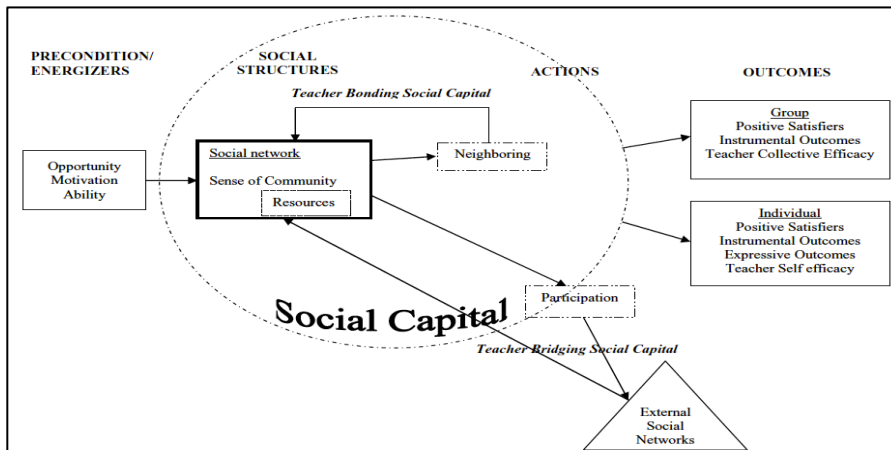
PRECONDITION/ ENERGIZERS

SOCIAL STRUCTURES

ACTIONS

OUTCOMES

Teacher Bonding Social Capital

Opportunity
Motivation
Ability

Social network

Sense of Community

Resources

Neighboring

Group
Positive Satisfiers
Instrumental Outcomes
Teacher Collective Efficacy

Individual
Positive Satisfiers
Instrumental Outcomes
Expressive Outcomes
Teacher Self efficacy

Participation

Social Capital

Teacher Bridging Social Capital

External
Social
Networks